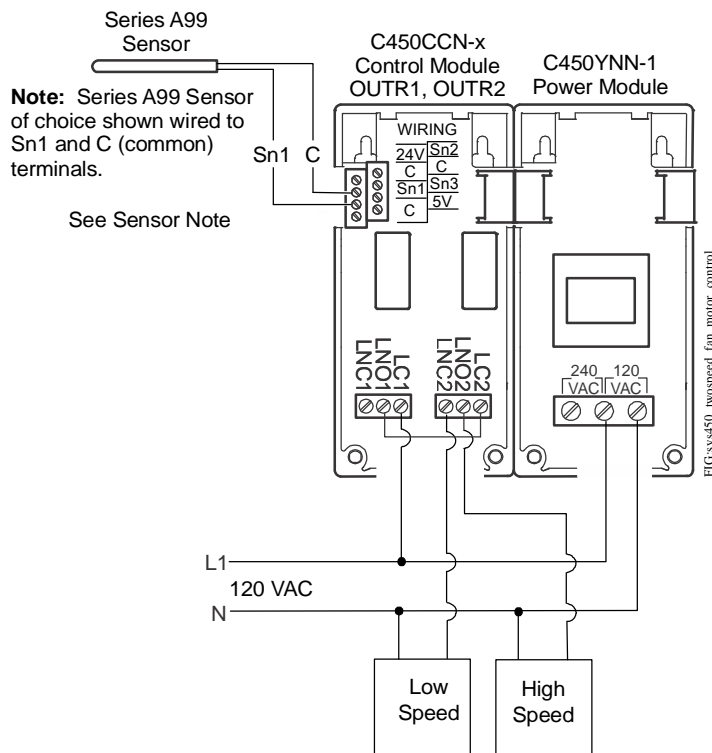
Series A99
Sensor

Note: Series A99 Sensor of choice shown wired to Sn1 and C (common) terminals.

See Sensor Note

Sn1 C

C450CCN-x
Control Module
OUTR1, OUTR2

C450YNN-1
Power Module

WIRING
24V Sn2
C C
Sn1 Sn3
C 5V

LNC1 LNO1 LC1 LNC2 LNO2 LC2

240 VAC 120 VAC

L1
120 VAC
N

Low Speed

High Speed

FIG:sys450_twospeed_fan_motor_control